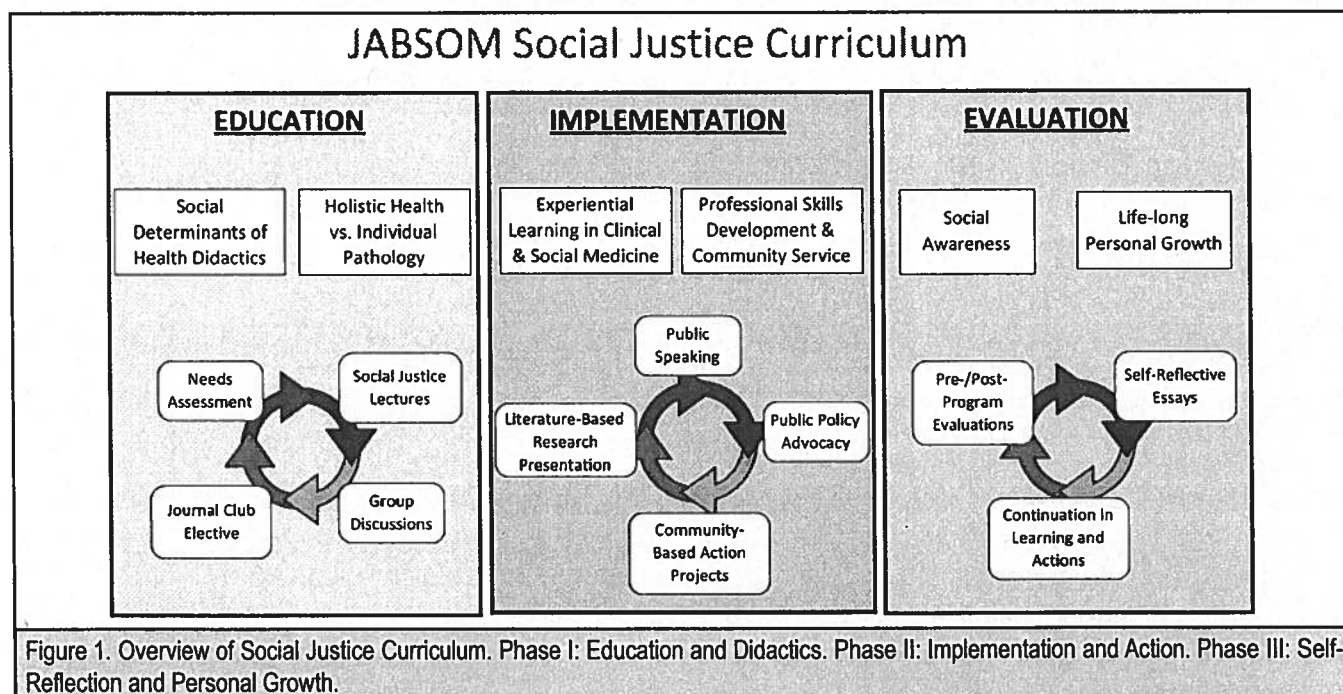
JABSOM Social Justice Curriculum

EDUCATION

Social Determinants of Health Didactics

Holistic Health vs. Individual Pathology

Needs Assessment

Social Justice Lectures

Group Discussions

Journal Club Elective

IMPLEMENTATION

Experiential Learning in Clinical & Social Medicine

Professional Skills Development & Community Service

Public Speaking

Public Policy Advocacy

Community-Based Action Projects

Literature-Based Research Presentation

EVALUATION

Social Awareness

Life-long Personal Growth

Self-Reflective Essays

Continuation in Learning and Actions

Pre-/Post-Program Evaluations

Figure 1. Overview of Social Justice Curriculum. Phase I: Education and Didactics. Phase II: Implementation and Action. Phase III: Self-Reflection and Personal Growth.